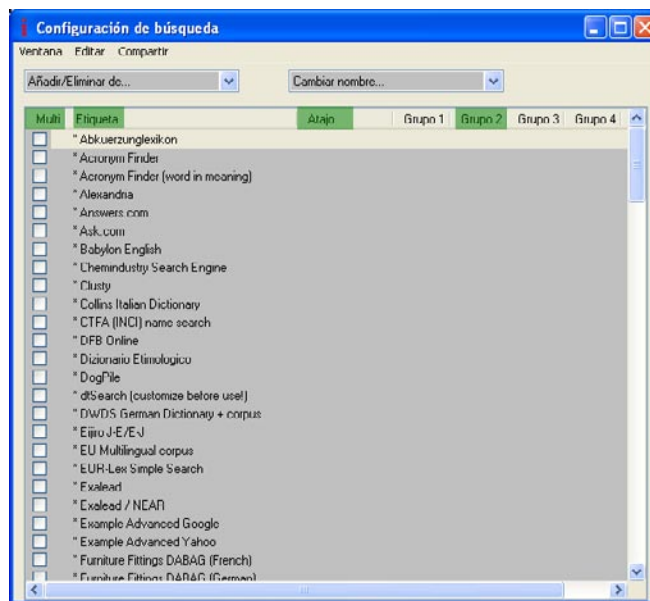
Configuración de búsqueda

Ventana Editar Compartir

Añadir/Eliminar de...

Cambiar nombre...

| Multi | Etiqueta | Atajo | Grupo 1 | Grupo 2 | Grupo 3 | Grupo 4 |
|---|---|---|---|---|---|---|
| | * Abkuerzunglexikon | | | | | |
| | * Acronym Finder | | | | | |
| | * Acronym Finder (word in meaning) | | | | | |
| | * Alexandria | | | | | |
| | * Answers.com | | | | | |
| | * Ask.com | | | | | |
| | * Babylon English | | | | | |
| | * Chemindustry Search Engine | | | | | |
| | * Clusty | | | | | |
| | * Collins Italian Dictionary | | | | | |
| | * CTFA (INCI) name search | | | | | |
| | * DFB Online | | | | | |
| | * Dizionario Etimologico | | | | | |
| | * DogPile | | | | | |
| | * dtSearch (customize before use!) | | | | | |
| | * DWDS German Dictionary + corpus | | | | | |
| | * Eijiro J-E/E-J | | | | | |
| | * EU Multilingual corpus | | | | | |
| | * EUR-Lex Simple Search | | | | | |
| | * Exalead | | | | | |
| | * Exalead / NEAR | | | | | |
| | * Example Advanced Google | | | | | |
| | * Example Advanced Yahoo | | | | | |
| | * Furniture Fittings DABAG (French) | | | | | |
| | * Furniture Fittings DABAG (German) | | | | | |